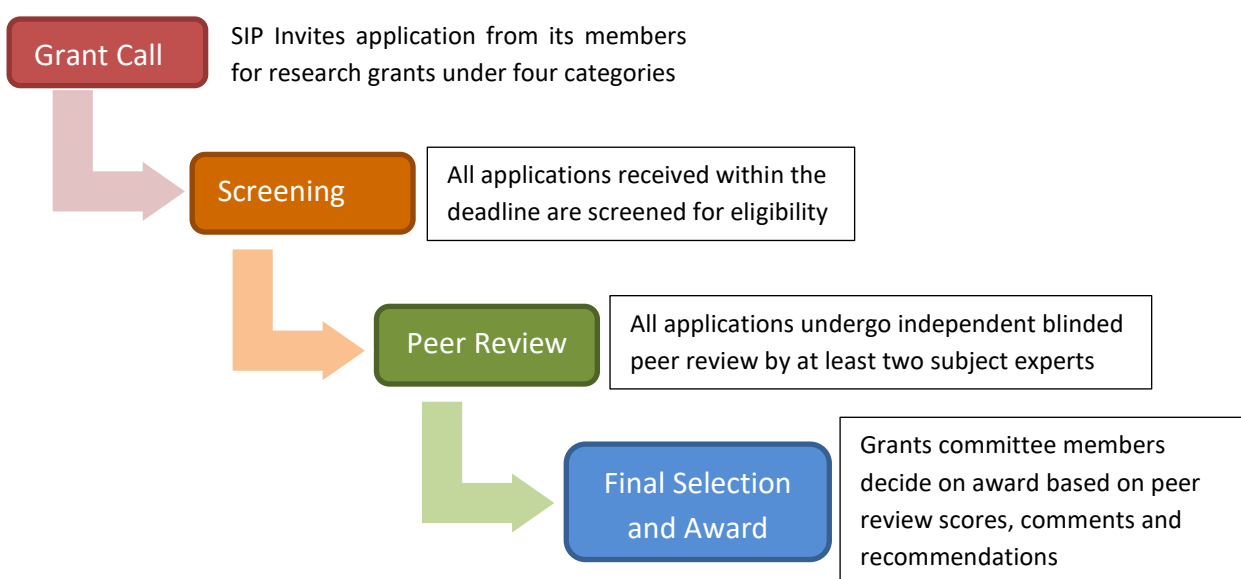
Grant Call

SIP Invites application from its members for research grants under four categories

Screening

All applications received within the deadline are screened for eligibility

Peer Review

All applications undergo independent blinded peer review by at least two subject experts

Final Selection and Award

Grants committee members decide on award based on peer review scores, comments and recommendations